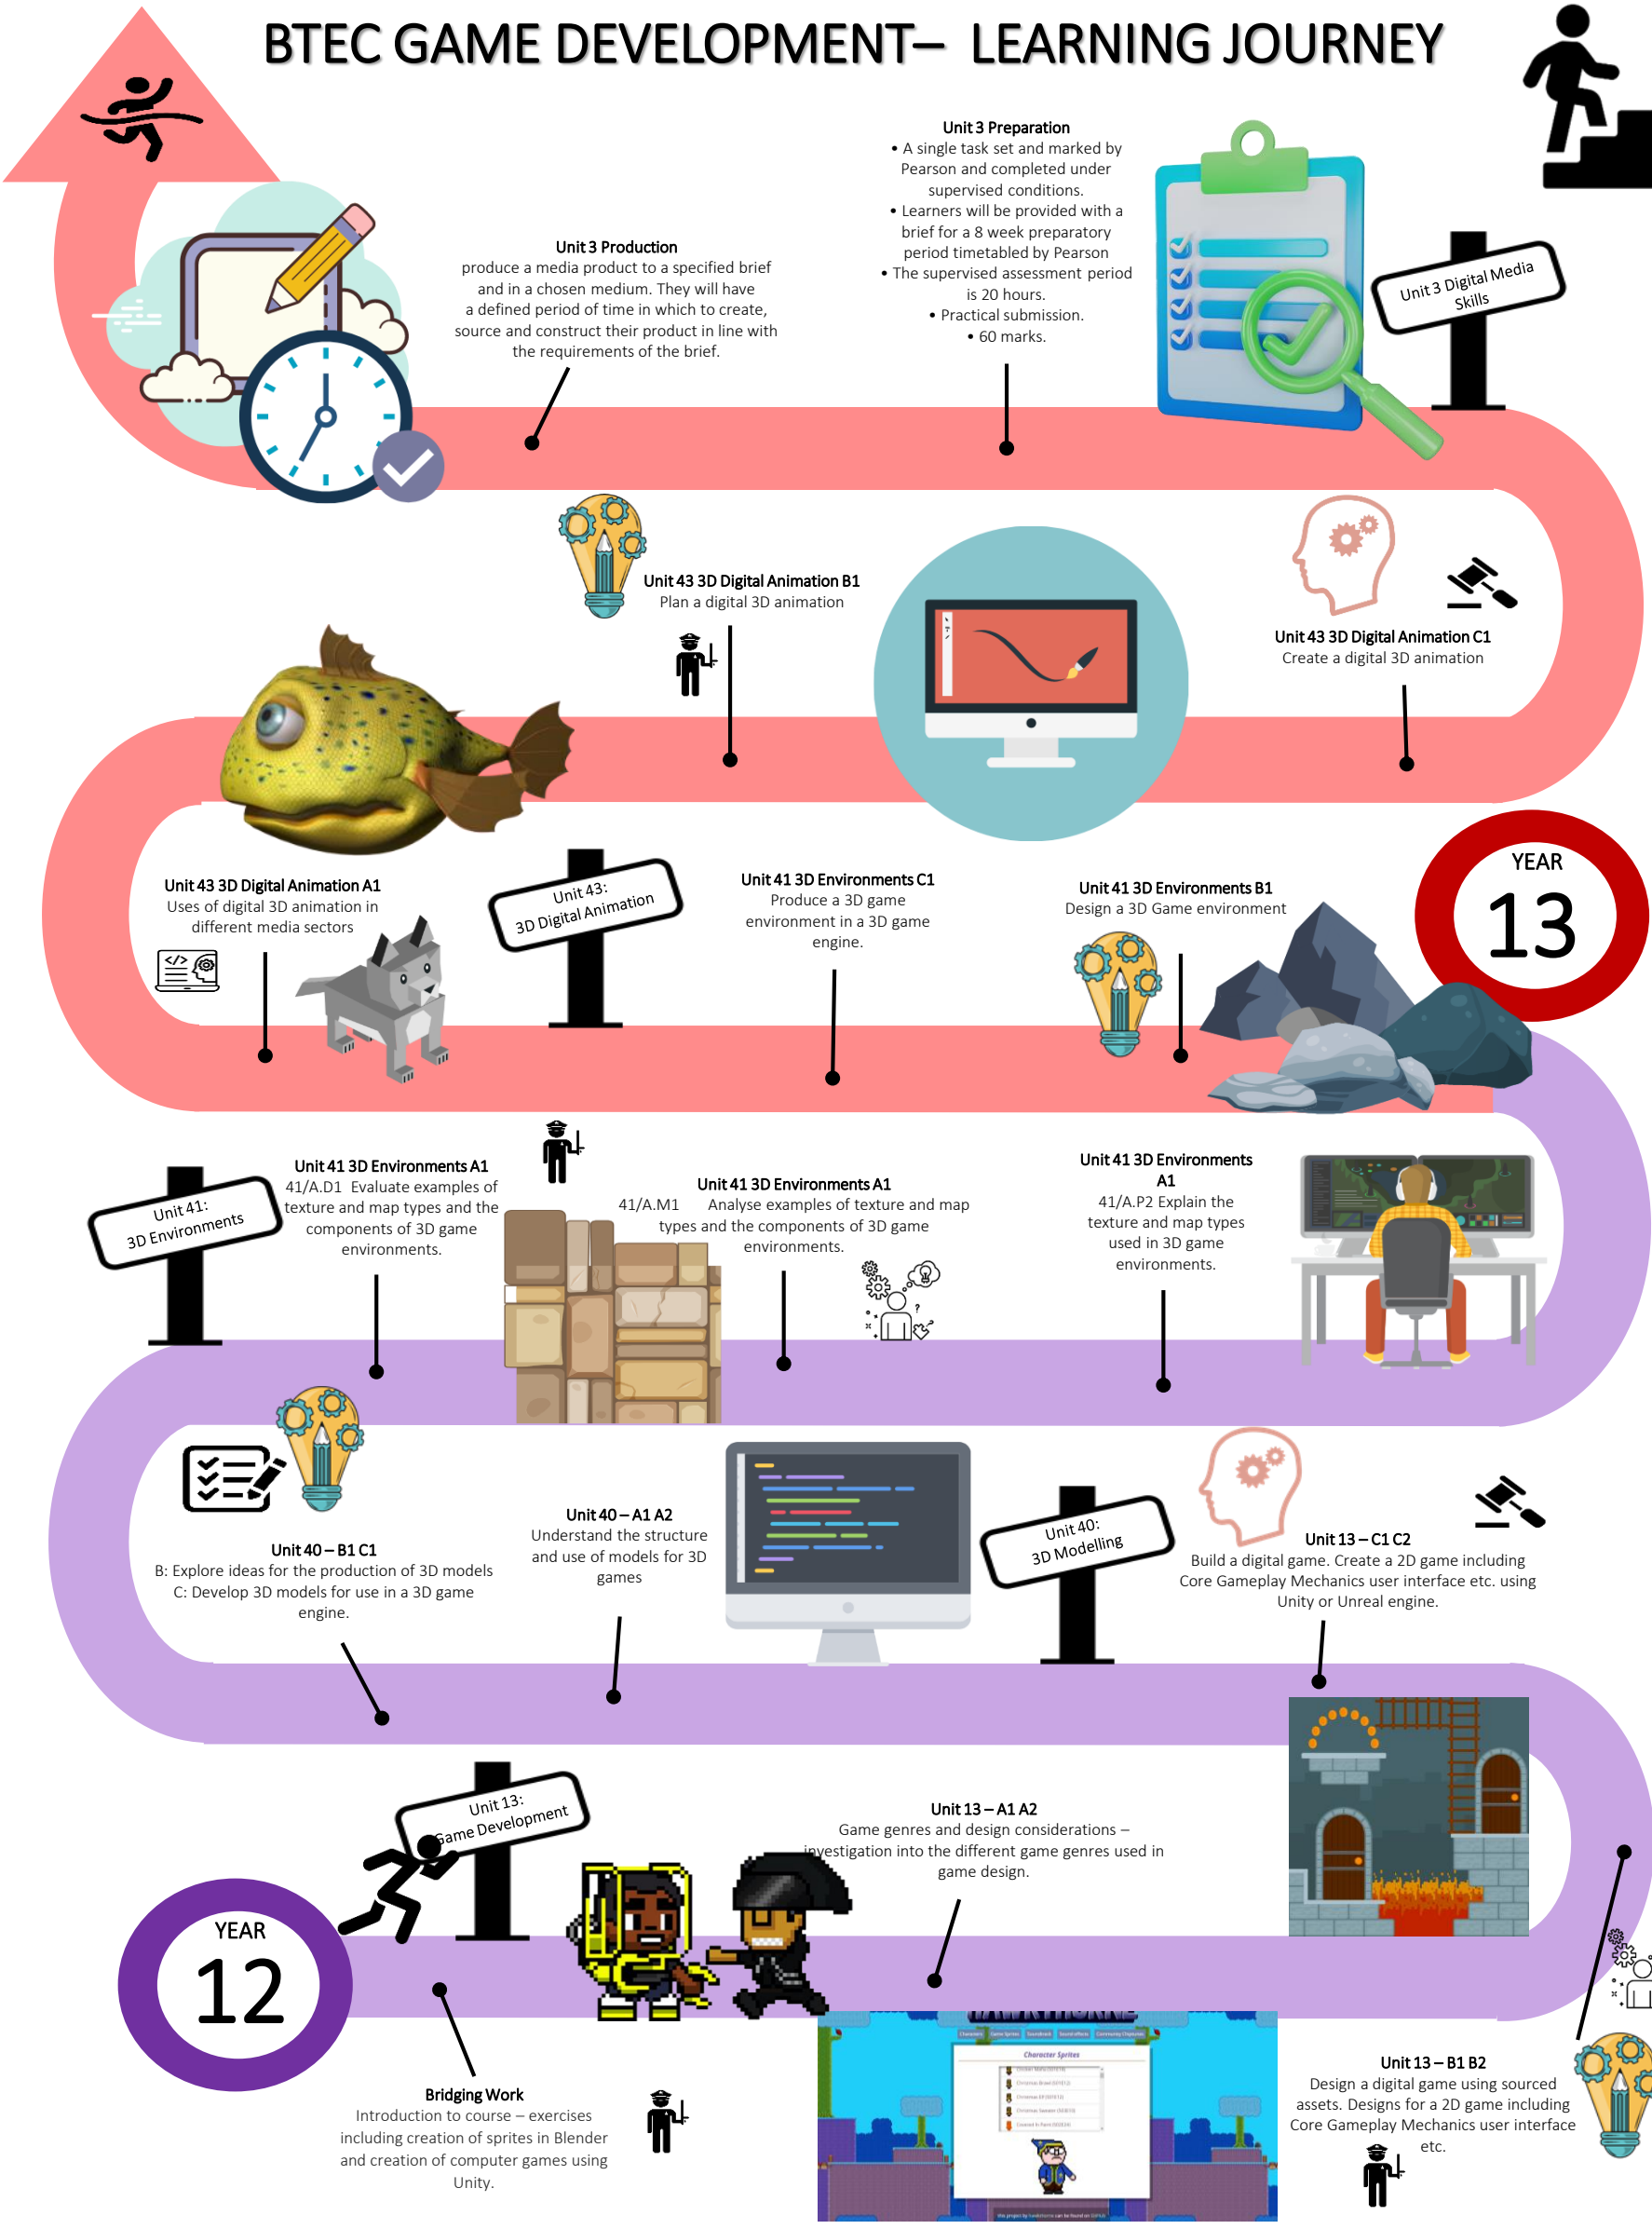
BTEC GAME DEVELOPMENT– LEARNING JOURNEY

Unit 3 Preparation
• A single task set and marked by Pearson and completed under supervised conditions.
• Learners will be provided with a brief for a 8 week preparatory period timetabled by Pearson
• The supervised assessment period is 20 hours.
• Practical submission.
• 60 marks.

Unit 3 Digital Media Skills

Unit 3 Production
produce a media product to a specified brief and in a chosen medium. They will have a defined period of time in which to create, source and construct their product in line with the requirements of the brief.

Unit 43 3D Digital Animation B1
Plan a digital 3D animation

Unit 43 3D Digital Animation C1
Create a digital 3D animation

Unit 43 3D Digital Animation A1
Uses of digital 3D animation in different media sectors

Unit 43: 3D Digital Animation

Unit 41 3D Environments C1
Produce a 3D game environment in a 3D game engine.

Unit 41 3D Environments B1
Design a 3D Game environment

YEAR
13

Unit 41: 3D Environments

Unit 41 3D Environments A1
41/A.D1 Evaluate examples of texture and map types and the components of 3D game environments.

Unit 41 3D Environments A1
41/A.M1 Analyse examples of texture and map types and the components of 3D game environments.

Unit 41 3D Environments A1
41/A.P2 Explain the texture and map types used in 3D game environments.

Unit 40 – B1 C1
B: Explore ideas for the production of 3D models
C: Develop 3D models for use in a 3D game engine.

Unit 40 – A1 A2
Understand the structure and use of models for 3D games

Unit 40: 3D Modelling

Unit 13 – C1 C2
Build a digital game. Create a 2D game including Core Gameplay Mechanics user interface etc. using Unity or Unreal engine.

Unit 13: Game Development

Unit 13 – A1 A2
Game genres and design considerations – investigation into the different game genres used in game design.

YEAR
12

Bridging Work
Introduction to course – exercises including creation of sprites in Blender and creation of computer games using Unity.

Unit 13 – B1 B2
Design a digital game using sourced assets. Designs for a 2D game including Core Gameplay Mechanics user interface etc.